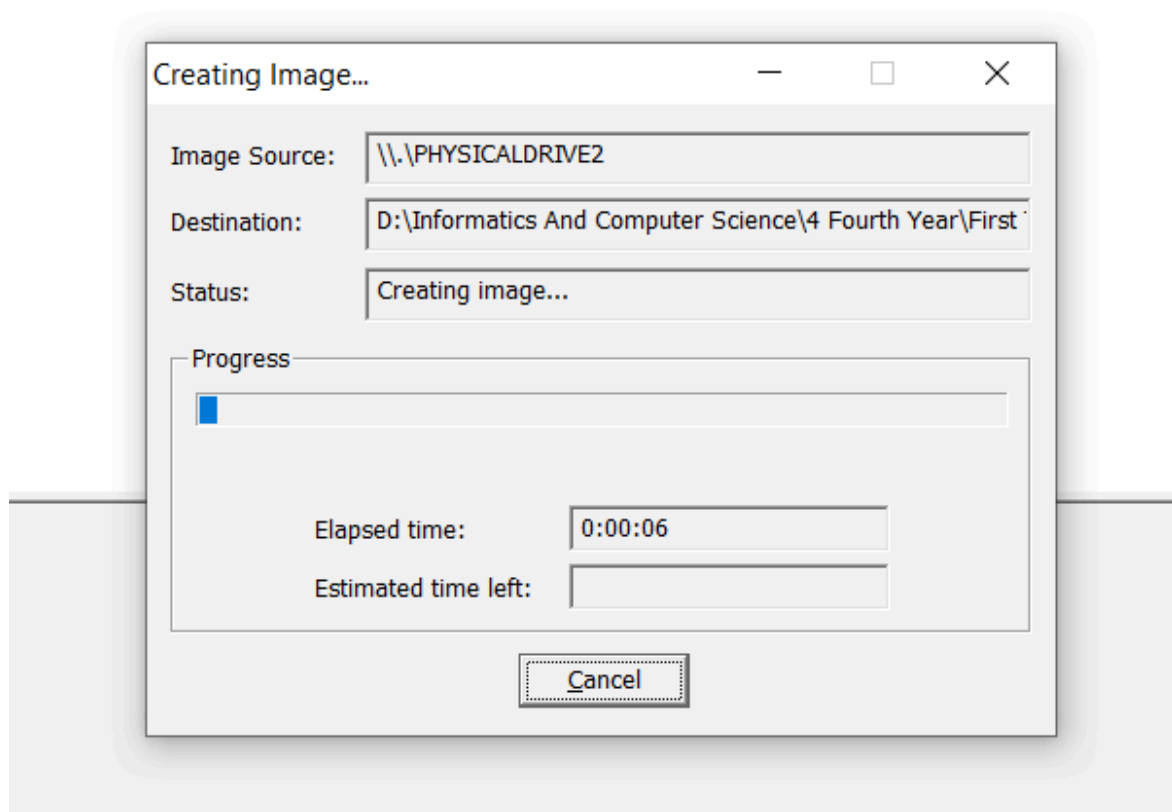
Creating Image...

Image Source: \\.\PHYSICALDRIVE2

Destination: D:\Informatics And Computer Science\4 Fourth Year\First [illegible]

Status: Creating image...

Progress

Elapsed time: 0:00:06

Estimated time left:

Cancel